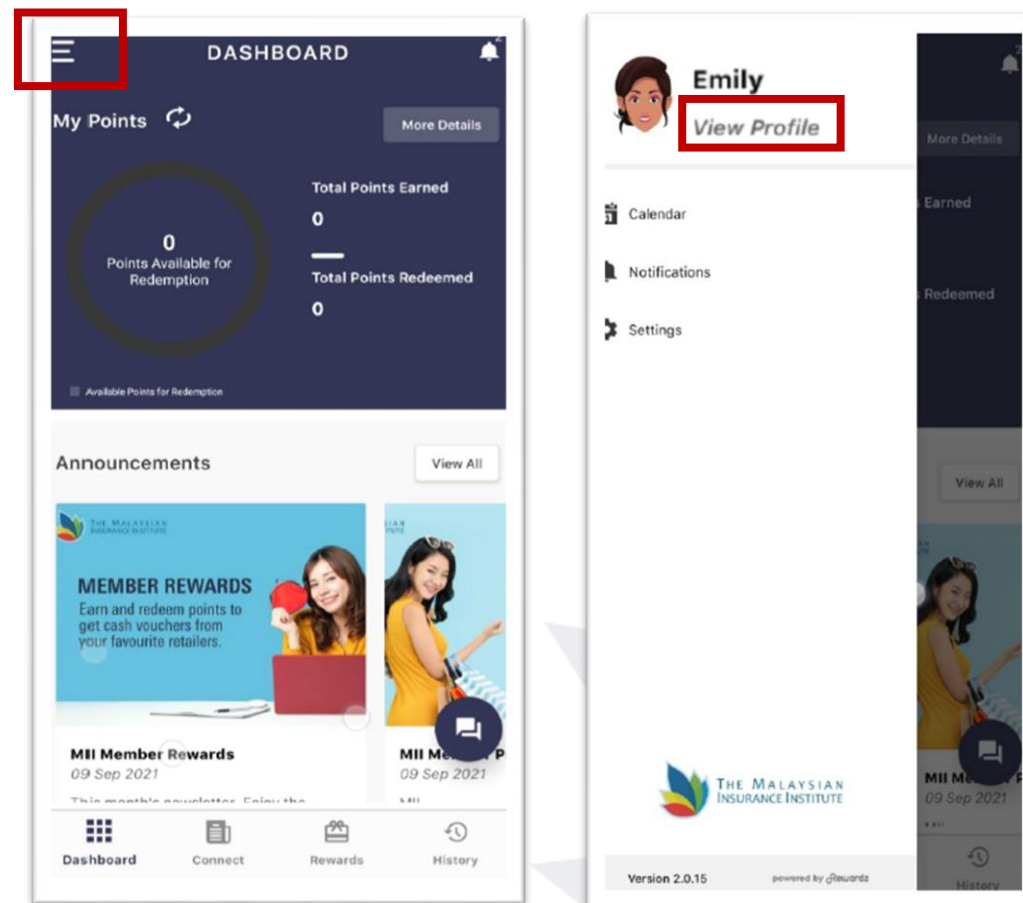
DASHBOARD

2

My Points

More Details

0
Points Available for Redemption

Total Points Earned
0

Total Points Redeemed
0

Available Points for Redemption

Announcements

View All

THE MALAYSIAN INSURANCE INSTITUTE

MEMBER REWARDS
Earn and redeem points to get cash vouchers from your favourite retailers.

MII Member Rewards
09 Sep 2021
This month's newsletter. Enjoy the

MII Me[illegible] P
09 Sep 2021
MII

Dashboard
Connect
Rewards
History

Emily
View Profile

More Details

Earned

Redeemed

Calendar

Notifications

Settings

View All

THE MALAYSIAN INSURANCE INSTITUTE

MII Me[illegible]
09 Sep 2021

Version 2.0.15

powered by Rewardz

History